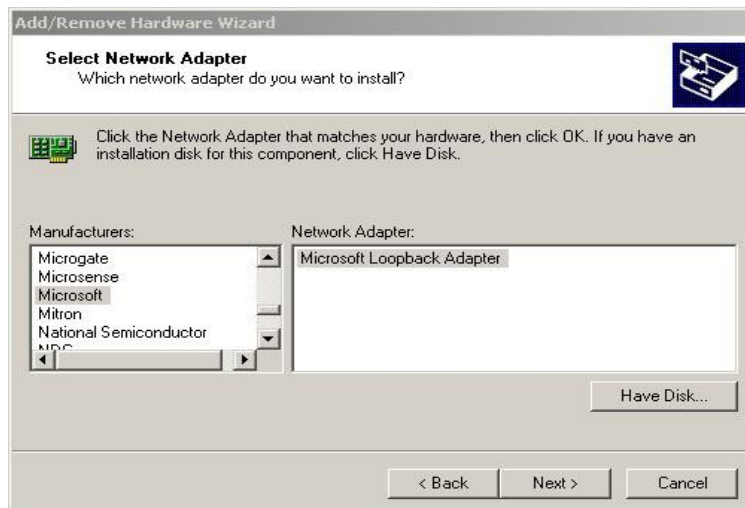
Add/Remove Hardware Wizard

Select Network Adapter
Which network adapter do you want to install?

Click the Network Adapter that matches your hardware, then click OK. If you have an installation disk for this component, click Have Disk.

Manufacturers:
Microgate
Microsense
Microsoft
Mitron
National Semiconductor
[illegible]

Network Adapter:
Microsoft Loopback Adapter

Have Disk...

< Back
Next >
Cancel